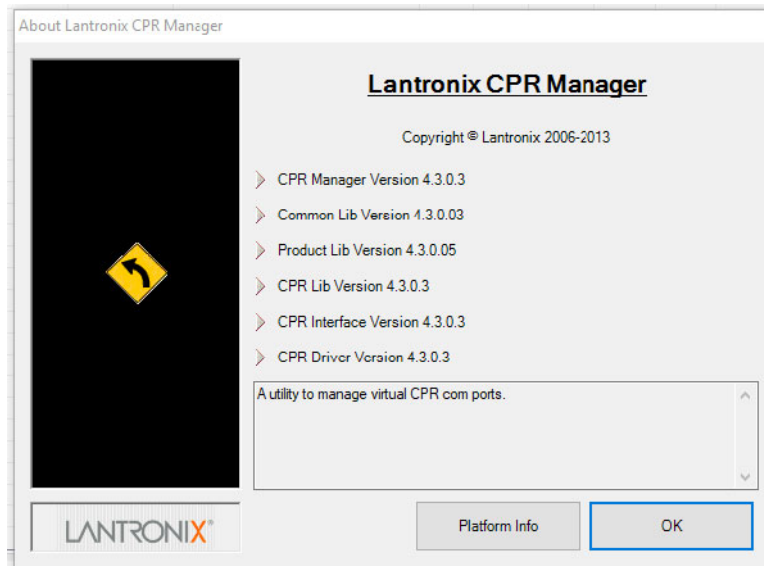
About Lantronix CPR Manager

Lantronix CPR Manager

Copyright © Lantronix 2006-2013

CPR Manager Version 4.3.0.3

Common Lib Version 4.3.0.03

Product Lib Version 4.3.0.05

CPR Lib Version 4.3.0.3

CPR Interface Version 4.3.0.3

CPR Driver Version 4.3.0.3

A utility to manage virtual CPR com ports.

LANTRONIX®

Platform Info

OK